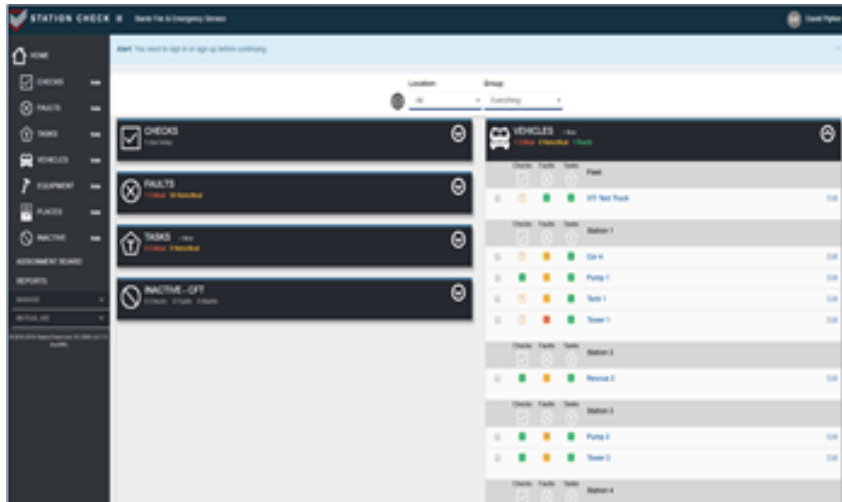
STATION CHECK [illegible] Fire & Emergency Service

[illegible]

HOME
CHECKS
FAULTS
TASKS
VEHICLES
EQUIPMENT
PLACES
INACTIVE
ASSIGNMENT BOARD
REPORTS
MANAGE
MUTUAL AID

Alert You need to sign in or sign up before continuing.

Location
All
Group
Everything

CHECKS
FAULTS
TASKS
INACTIVE - CFT

VEHICLES
Checks Faults Tasks
Fleet
Edit
Station 1
Car 4
Pump 1
Tank 1
Tower 1
Station 2
Rescue 2
Station 3
Pump 3
Tower 3
Station 4